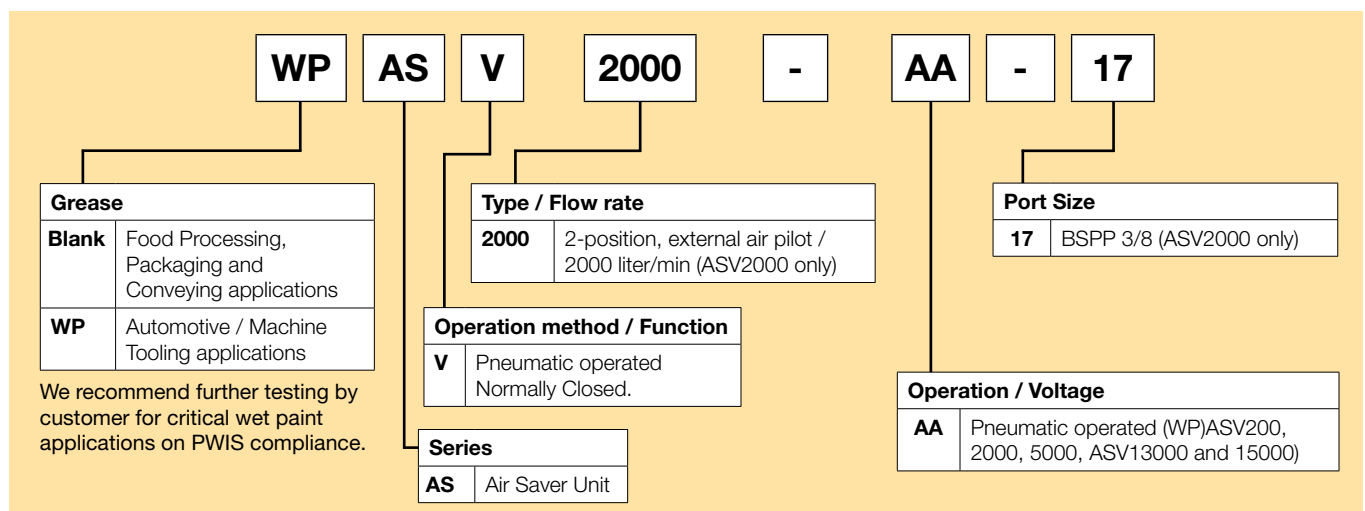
WP AS V 2000 - AA - 17

| Grease | |
|---|---|
| Blank | Food Processing, Packaging and Conveying applications |
| WP | Automotive / Machine Tooling applications |

We recommend further testing by customer for critical wet paint applications on PWIS compliance.

| Type / Flow rate | |
|---|---|
| 2000 | 2-position, external air pilot / 2000 liter/min (ASV2000 only) |

| Operation method / Function | |
|---|---|
| V | Pneumatic operated Normally Closed. |

| Series | |
|---|---|
| AS | Air Saver Unit |

| Port Size | |
|---|---|
| 17 | BSPP 3/8 (ASV2000 only) |

| Operation / Voltage | |
|---|---|
| AA | Pneumatic operated (WP)ASV200, 2000, 5000, ASV13000 and 15000) |